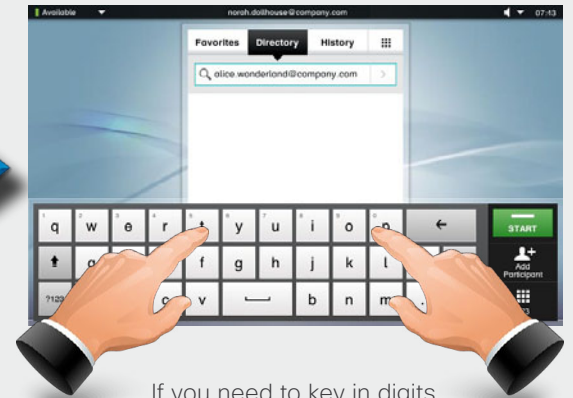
Available norah.dollhouse@company.com 07:43

Favorites Directory History

alice.wonderland@company.com

q w e r t y u i o p ←

f g h j k l

?123 c v b n m

START

Add Participant

If you need to key in digits